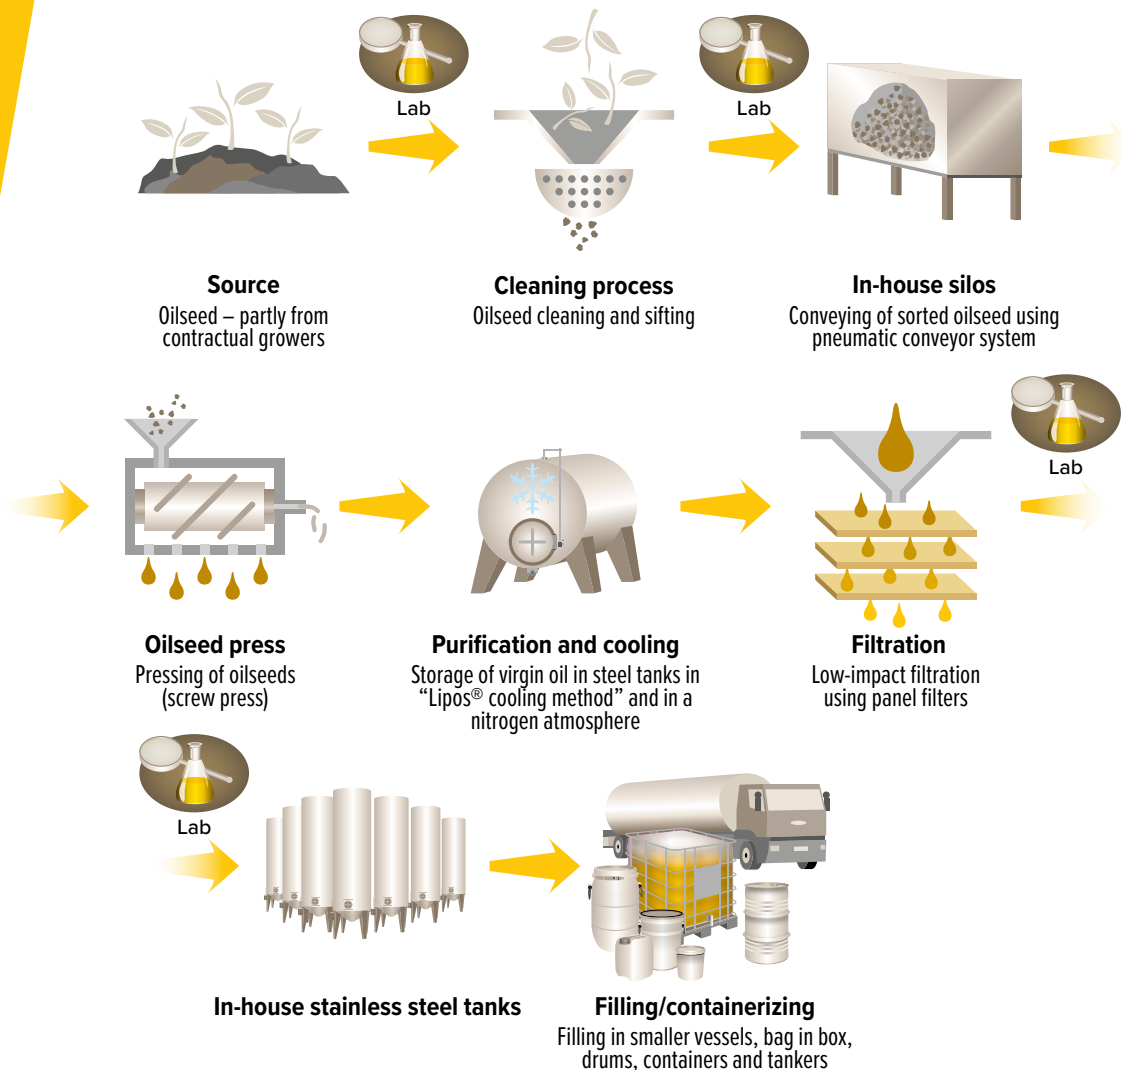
Lab

Lab

Source
Oilseed – partly from contractual growers

Cleaning process
Oilseed cleaning and sifting

In-house silos
Conveying of sorted oilseed using pneumatic conveyor system

Lab

Oilseed press
Pressing of oilseeds (screw press)

Purification and cooling
Storage of virgin oil in steel tanks in “Lipos® cooling method” and in a nitrogen atmosphere

Filtration
Low-impact filtration using panel filters

Lab

In-house stainless steel tanks

Filling/containerizing
Filling in smaller vessels, bag in box, drums, containers and tankers